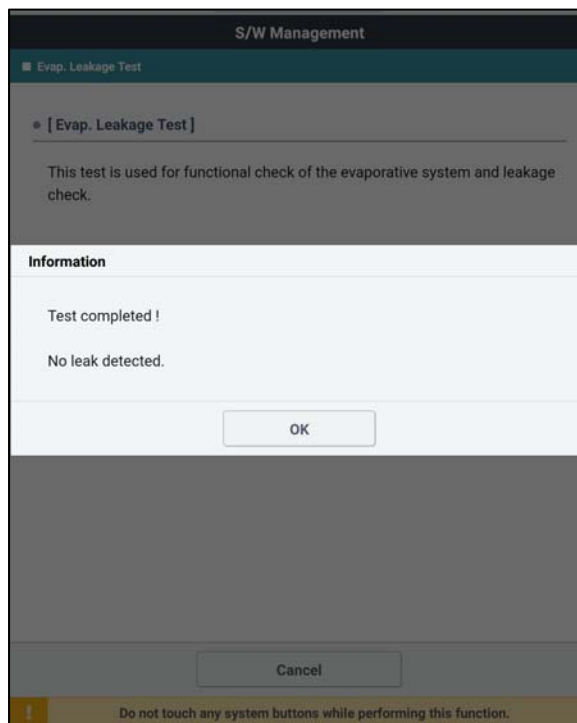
S/W Management

Evap. Leakage Test

[ Evap. Leakage Test ]

This test is used for functional check of the evaporative system and leakage check.

Information

Test completed !

No leak detected.

OK

Cancel

!

Do not touch any system buttons while performing this function.